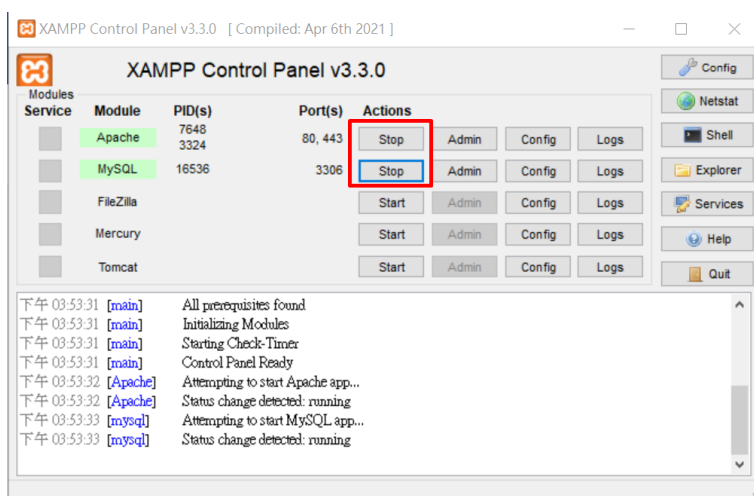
XAMPP Control Panel v3.3.0 [ Compiled: Apr 6th 2021 ]

XAMPP Control Panel v3.3.0

Config

Modules

Netstat

| Service | Module | PID(s) | Port(s) | Actions | | | |
|---|---|---|---|---|---|---|---|
| | Apache | 7648 3324 | 80, 443 | Stop | Admin | Config | Logs |
| | MySQL | 16536 | 3306 | Stop | Admin | Config | Logs |
| | FileZilla | | | Start | Admin | Config | Logs |
| | Mercury | | | Start | Admin | Config | Logs |
| | Tomcat | | | Start | Admin | Config | Logs |

Shell
Explorer
Services
Help
Quit

下午 03:53:31 [main] All prerequisites found
下午 03:53:31 [main] Initializing Modules
下午 03:53:31 [main] Starting Check-Timer
下午 03:53:31 [main] Control Panel Ready
下午 03:53:32 [Apache] Attempting to start Apache app...
下午 03:53:32 [Apache] Status change detected: running
下午 03:53:33 [mysql] Attempting to start MySQL app...
下午 03:53:33 [mysql] Status change detected: running